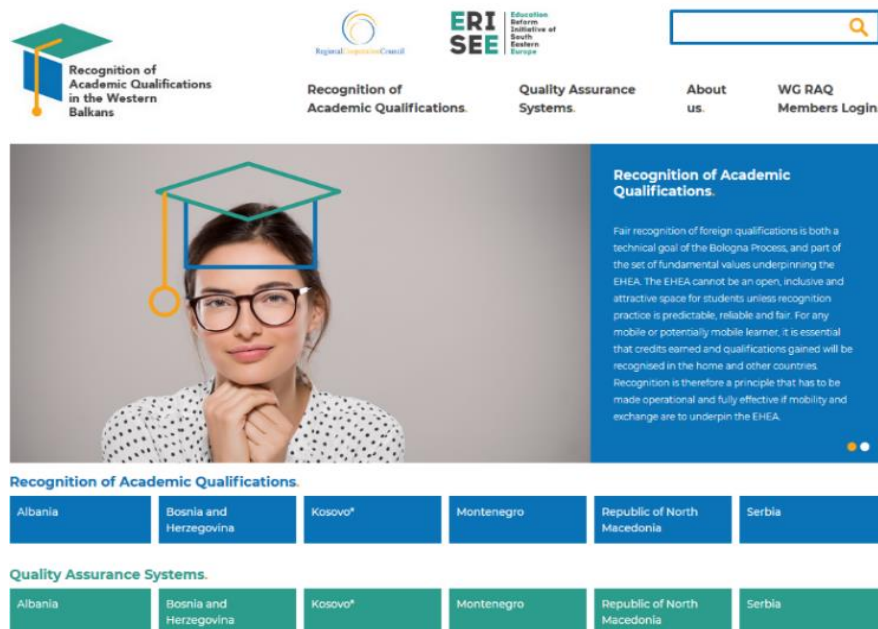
Recognition of Academic Qualifications in the Western Balkans

Regional Cooperation Council

ERI SEE Education Reform Initiative of South Eastern Europe

Recognition of Academic Qualifications.

Quality Assurance Systems.

About us.

WG RAQ Members Login

Recognition of Academic Qualifications.

Fair recognition of foreign qualifications is both a technical goal of the Bologna Process, and part of the set of fundamental values underpinning the EHEA. The EHEA cannot be an open, inclusive and attractive space for students unless recognition practice is predictable, reliable and fair. For any mobile or potentially mobile learner, it is essential that credits earned and qualifications gained will be recognised in the home and other countries. Recognition is therefore a principle that has to be made operational and fully effective if mobility and exchange are to underpin the EHEA.

Recognition of Academic Qualifications.

| Albania | Bosnia and Herzegovina | Kosovo* | Montenegro | Republic of North Macedonia | Serbia |
|---|---|---|---|---|---|

Quality Assurance Systems.

| Albania | Bosnia and Herzegovina | Kosovo* | Montenegro | Republic of North Macedonia | Serbia |
|---|---|---|---|---|---|